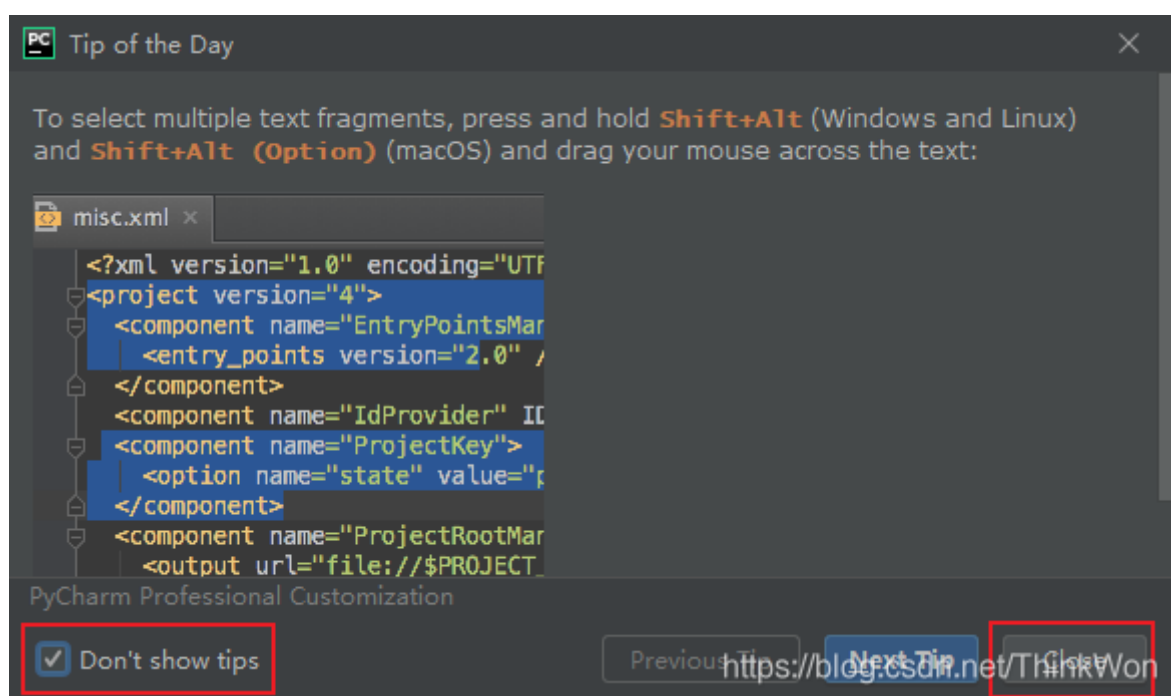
PC Tip of the Day

To select multiple text fragments, press and hold Shift+Alt (Windows and Linux) and Shift+Alt (Option) (macOS) and drag your mouse across the text:

misc.xml ×

<?xml version="1.0" encoding="UTF
<project version="4">
<component name="EntryPointsMar
<entry_points version="2.0" /
</component>
<component name="IdProvider" ID
<component name="ProjectKey">
<option name="state" value="p
</component>
<component name="ProjectRootMar
<output url="file://$PROJECT_

PyCharm Professional Customization

Don't show tips

Previous Tip

Next Tip

Close

https://blog.csdn.net/ThinkWon